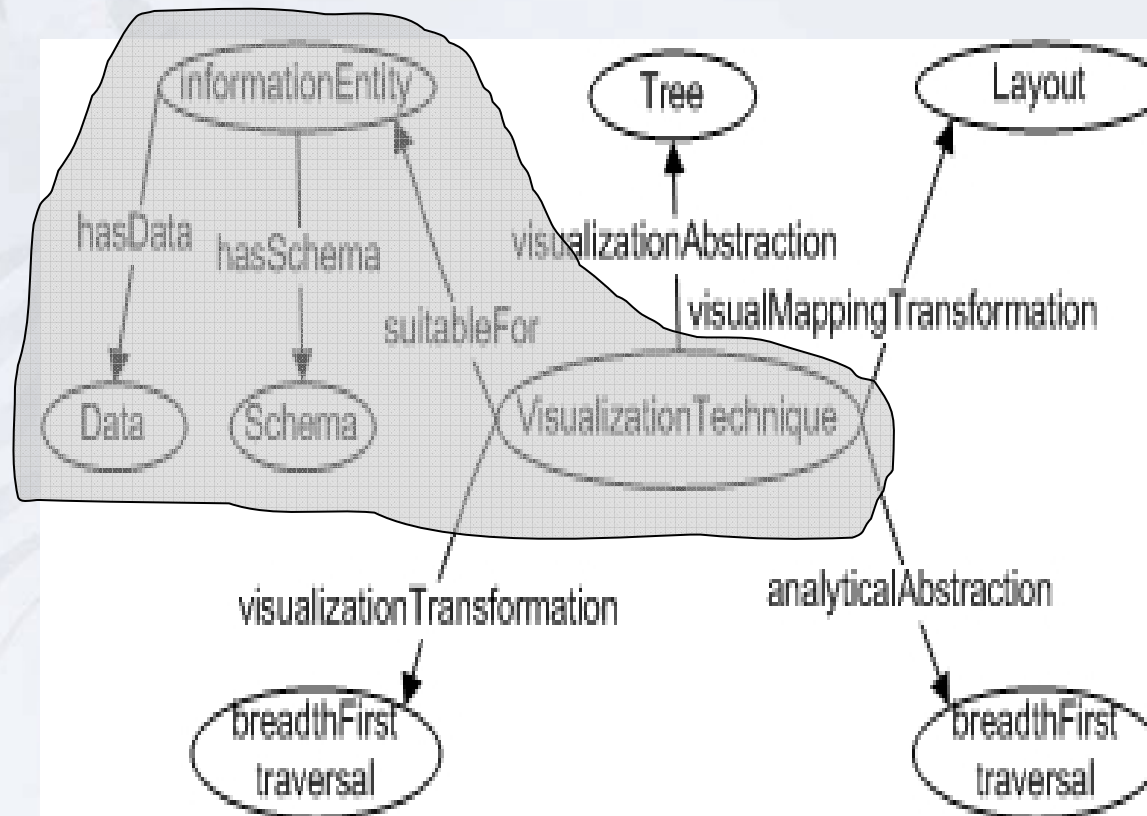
InformationEntity

Tree

Layout

hasData

hasSchema

visualizationAbstraction

visualMappingTransformation

suitableFor

Data

Schema

VisualizationTechnique

visualizationTransformation

analyticalAbstraction

breadthFirst traversal

breadthFirst traversal